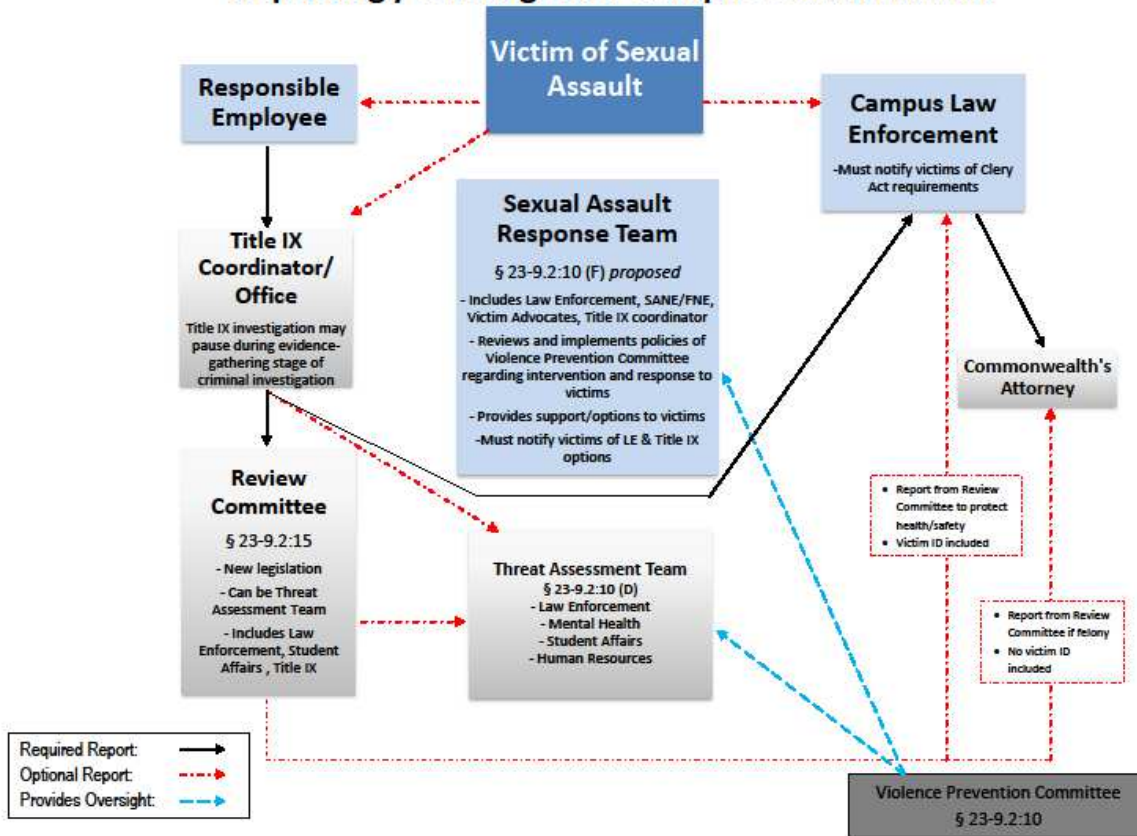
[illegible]

Victim of Sexual Assault

Responsible Employee

Campus Law Enforcement

-Must notify victims of Clery Act requirements

Title IX Coordinator/ Office

Title IX investigation may pause during evidence-gathering stage of criminal investigation

Sexual Assault Response Team

§ 23-9.2:10 (F) *proposed*

- Includes Law Enforcement, SANE/FNE, Victim Advocates, Title IX coordinator

- Reviews and implements policies of Violence Prevention Committee regarding intervention and response to victims

- Provides support/options to victims

-Must notify victims of LE & Title IX options

Commonwealth's Attorney

Review Committee

§ 23-9.2:15

- New legislation

- Can be Threat Assessment Team

- Includes Law Enforcement, Student Affairs , Title IX

Threat Assessment Team

§ 23-9.2:10 (D)

- Law Enforcement

- Mental Health

- Student Affairs

- Human Resources

• Report from Review Committee to protect health/safety
• Victim ID included

• Report from Review Committee if felony
• No victim ID included

Required Report:
Optional Report:
Provides Oversight:

Violence Prevention Committee
§ 23-9.2:10